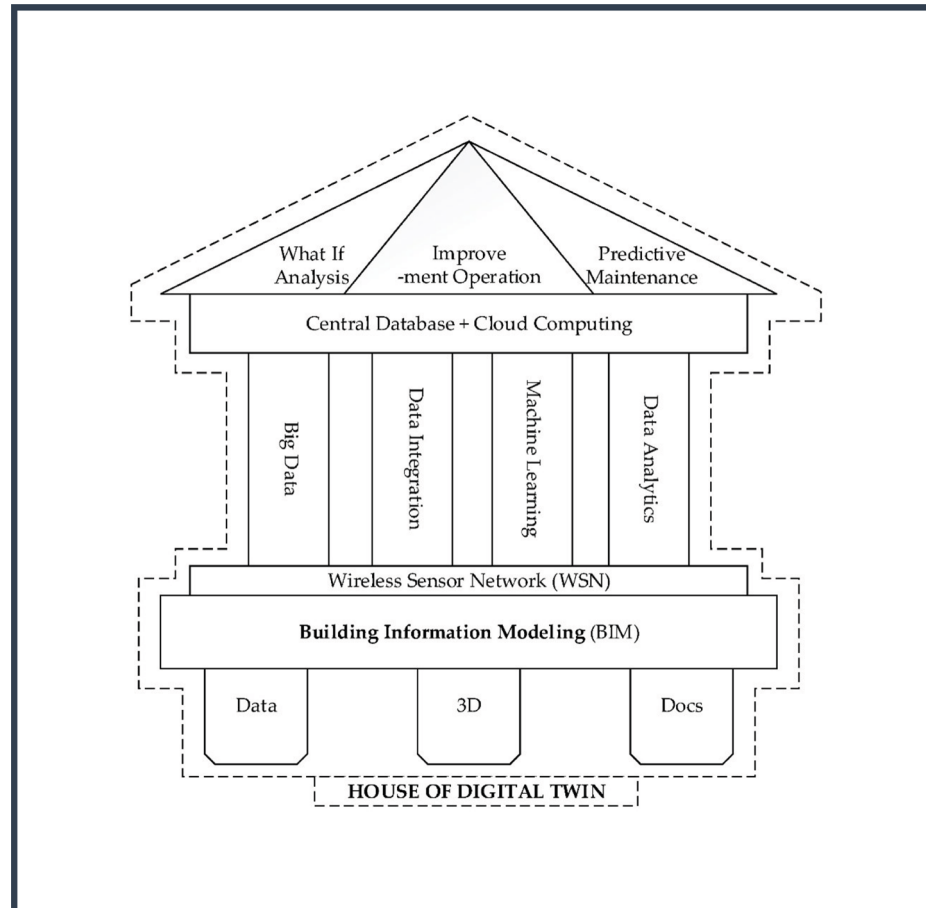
What If Analysis

Improve -ment Operation

Predictive Maintenance

Central Database + Cloud Computing

Big Data

Data Integration

Machine Learning

Data Analytics

Wireless Sensor Network (WSN)

**Building Information Modeling** (BIM)

Data

3D

Docs

HOUSE OF DIGITAL TWIN